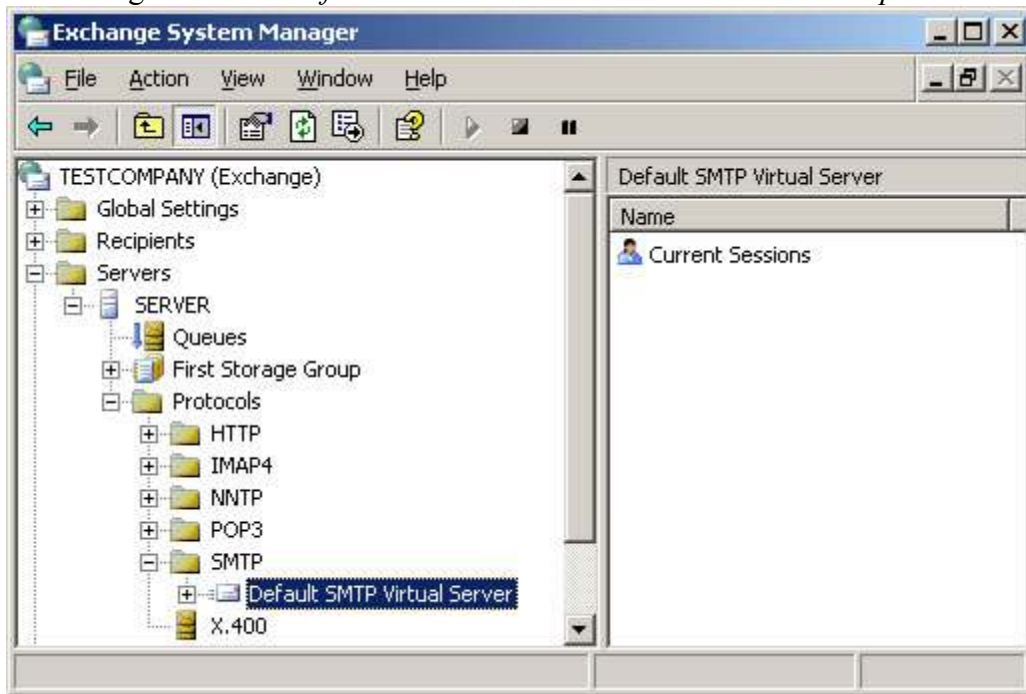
Exchange System Manager

File Action View Window Help

TESTCOMPANY (Exchange)
Global Settings
Recipients
Servers
SERVER
Queues
First Storage Group
Protocols
HTTP
IMAP4
NNTP
POP3
SMTP
Default SMTP Virtual Server
X.400

Default SMTP Virtual Server

| Name |
|---|
| Current Sessions |